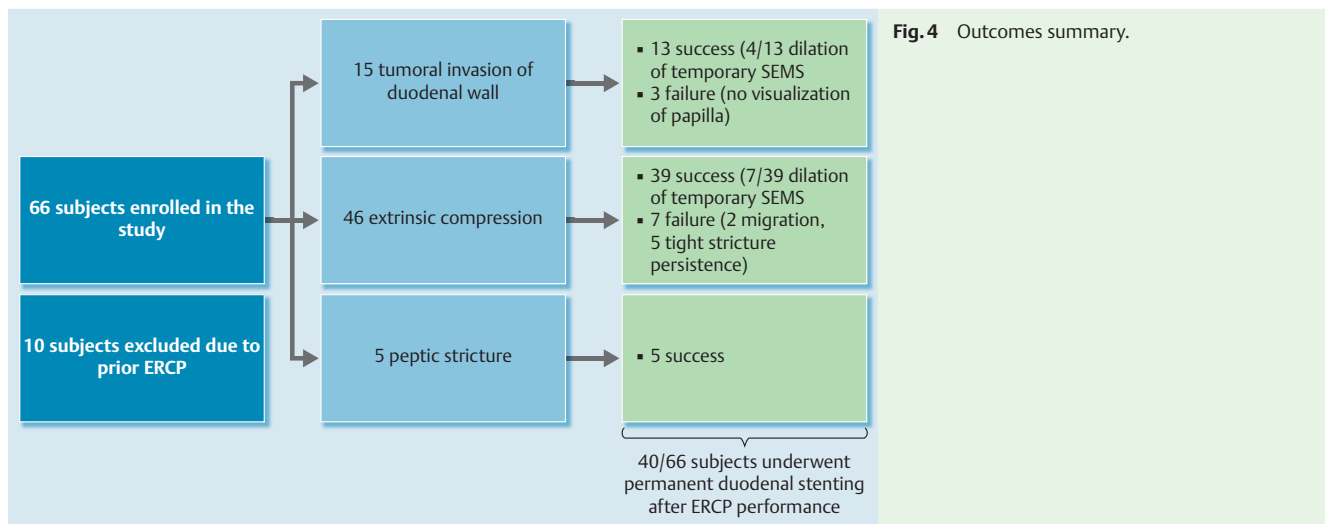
66 subjects enrolled in the study

10 subjects excluded due to prior ERCP

15 tumoral invasion of duodenal wall

46 extrinsic compression

5 peptic stricture

- 13 success (4/13 dilation of temporary SEMS
- 3 failure (no visualization of papilla)

- 39 success (7/39 dilation of temporary SEMS
- 7 failure (2 migration, 5 tight stricture persistence)

- 5 success

40/66 subjects underwent permanent duodenal stenting after ERCP performance

Fig. 4 Outcomes summary.